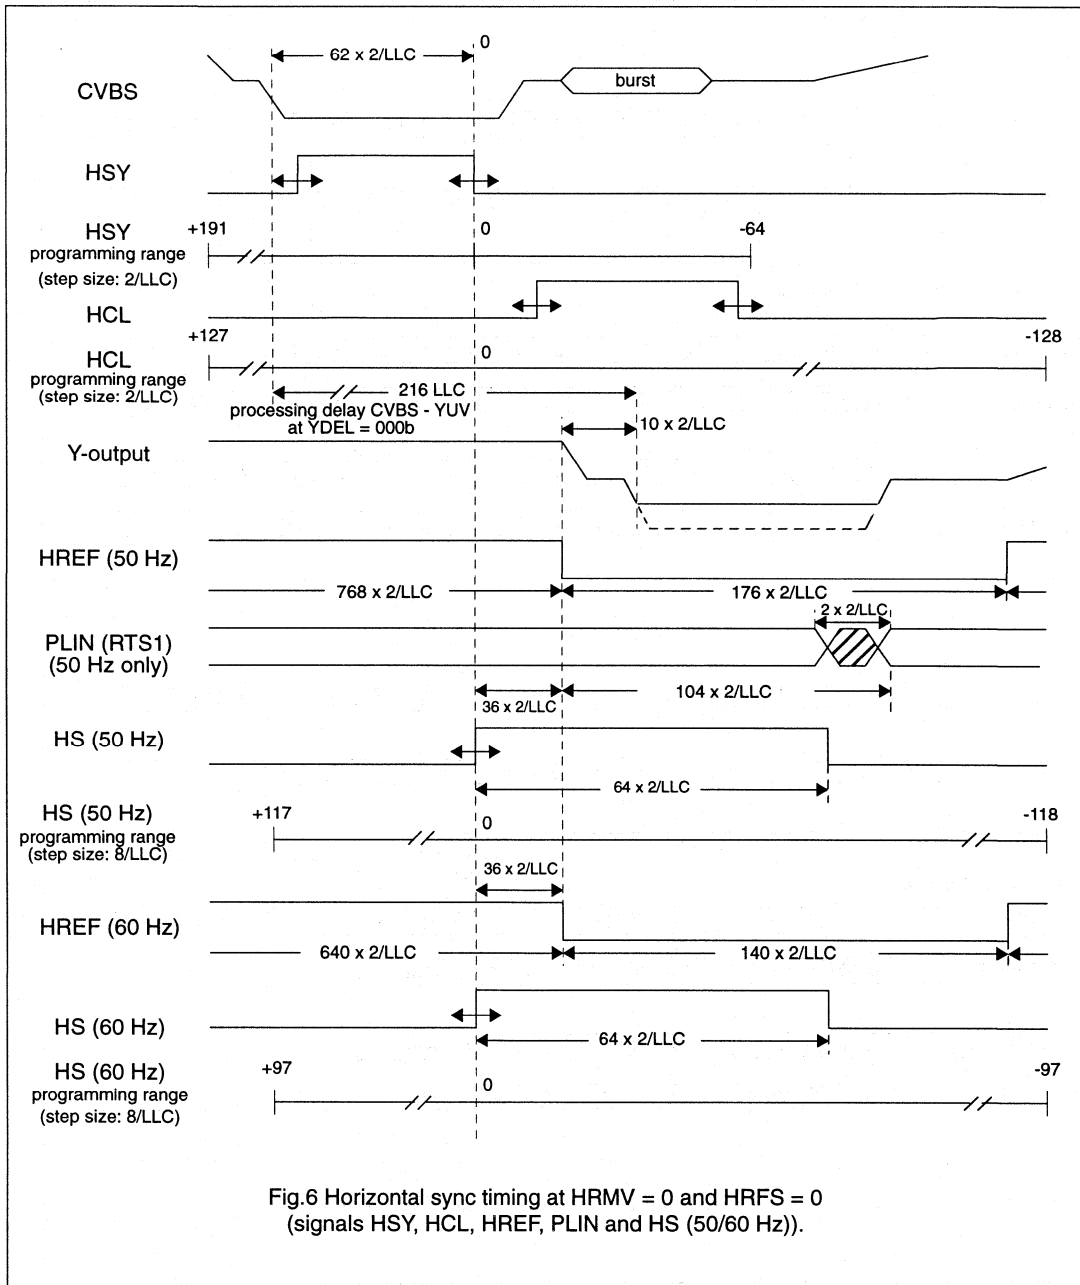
62 x 2/LLC
0
burst
CVBS

HSY

HSY
programming range
(step size: 2/LLC)
+191
0
-64

HCL

HCL
programming range
(step size: 2/LLC)
+127
0
-128

216 LLC
processing delay CVBS - YUV
at YDEL = 000b
10 x 2/LLC

Y-output

HREF (50 Hz)
768 x 2/LLC
176 x 2/LLC

2 x 2/LLC
PLIN (RTS1)
(50 Hz only)
36 x 2/LLC
104 x 2/LLC

HS (50 Hz)
64 x 2/LLC

HS (50 Hz)
programming range
(step size: 8/LLC)
+117
0
-118

36 x 2/LLC
HREF (60 Hz)
640 x 2/LLC
140 x 2/LLC

HS (60 Hz)
64 x 2/LLC

HS (60 Hz)
programming range
(step size: 8/LLC)
+97
0
-97

Fig.6 Horizontal sync timing at HRMV = 0 and HRFS = 0
(signals HSY, HCL, HREF, PLIN and HS (50/60 Hz)).